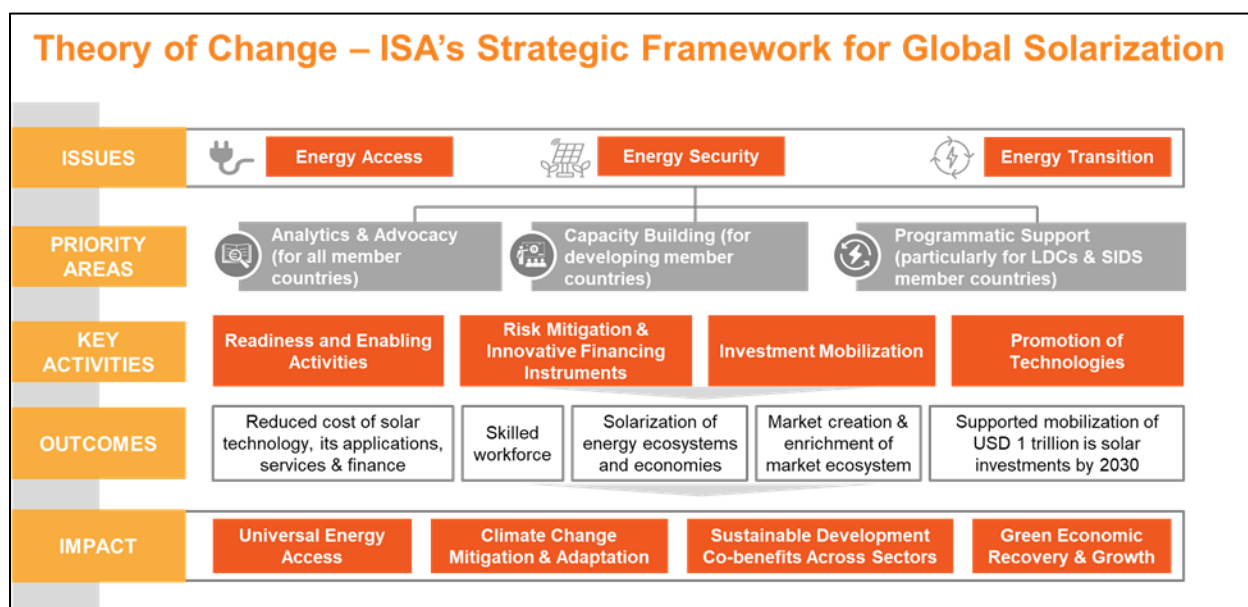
Theory of Change – ISA's Strategic Framework for Global Solarization

ISSUES

Energy Access

Energy Security

Energy Transition

PRIORITY AREAS

Analytics & Advocacy (for all member countries)

Capacity Building (for developing member countries)

Programmatic Support (particularly for LDCs & SIDS member countries)

KEY ACTIVITIES

Readiness and Enabling Activities

Risk Mitigation & Innovative Financing Instruments

Investment Mobilization

Promotion of Technologies

OUTCOMES

Reduced cost of solar technology, its applications, services & finance

Skilled workforce

Solarization of energy ecosystems and economies

Market creation & enrichment of market ecosystem

Supported mobilization of USD 1 trillion is solar investments by 2030

IMPACT

Universal Energy Access

Climate Change Mitigation & Adaptation

Sustainable Development Co-benefits Across Sectors

Green Economic Recovery & Growth